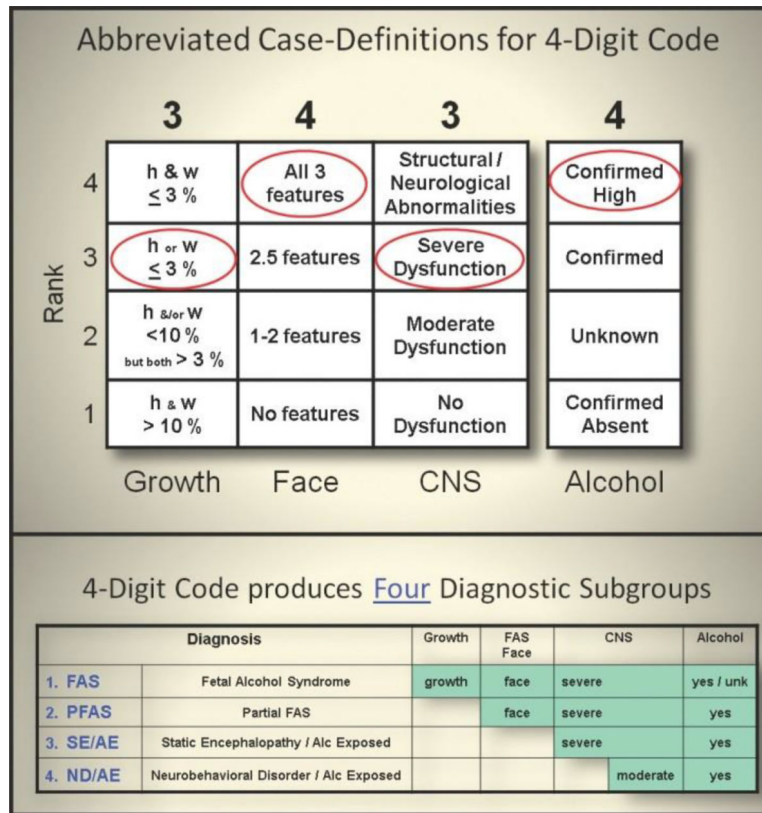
Abbreviated Case-Definitions for 4-Digit Code

| Rank | 3 | 4 | 3 | 4 |
|---|---|---|---|---|
| 4 | h & w $\leq$ 3 % | All 3 features | Structural / Neurological Abnormalities | Confirmed High |
| 3 | h or w $\leq$ 3 % | 2.5 features | Severe Dysfunction | Confirmed |
| 2 | h &/or w <10 % but both > 3 % | 1-2 features | Moderate Dysfunction | Unknown |
| 1 | h & w > 10 % | No features | No Dysfunction | Confirmed Absent |
| | Growth | Face | CNS | Alcohol |

4-Digit Code produces Four Diagnostic Subgroups

| Diagnosis | | Growth | FAS Face | CNS | | Alcohol |
|---|---|---|---|---|---|---|
| 1. FAS | Fetal Alcohol Syndrome | growth | face | severe | | yes / unk |
| 2. PFAS | Partial FAS | | face | severe | | yes |
| 3. SE/AE | Static Encephalopathy / Alc Exposed | | | severe | | yes |
| 4. ND/AE | Neurobehavioral Disorder / Alc Exposed | | | | moderate | yes |